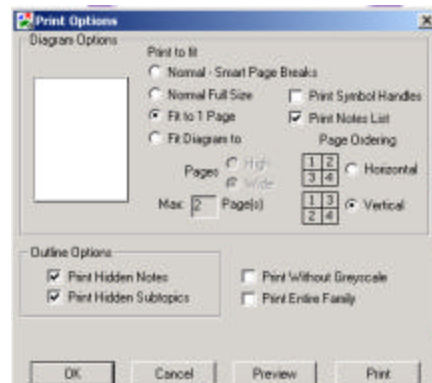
Print Options

Diagram Options

Print to fit

Normal - Smart Page Breaks

Normal Full Size

Fit to 1 Page

Fit Diagram to

Pages High

Wide

Max 2 Page(s)

Print Symbol Handles

Print Notes List

Page Ordering

| 1 | 2 |
|---|---|
| 3 | 4 |

Horizontal

| 1 | 3 |
|---|---|
| 2 | 4 |

Vertical

Outline Options

Print Hidden Notes

Print Hidden Subtopics

Print Without Greyscale

Print Entire Family

OK

Cancel

Preview

Print